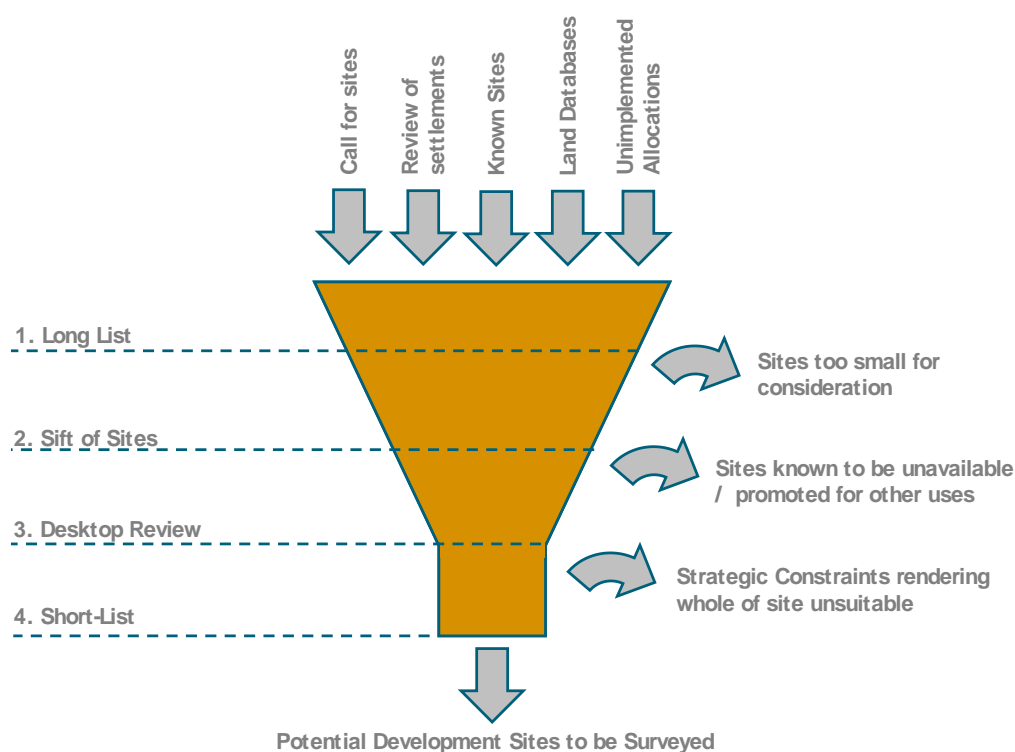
Call for sites

Review of settlements

Known Sites

Land Databases

Unimplemented Allocations

1. Long List

Sites too small for consideration

2. Sift of Sites

Sites known to be unavailable / promoted for other uses

3. Desktop Review

Strategic Constraints rendering whole of site unsuitable

4. Short-List

Potential Development Sites to be Surveyed